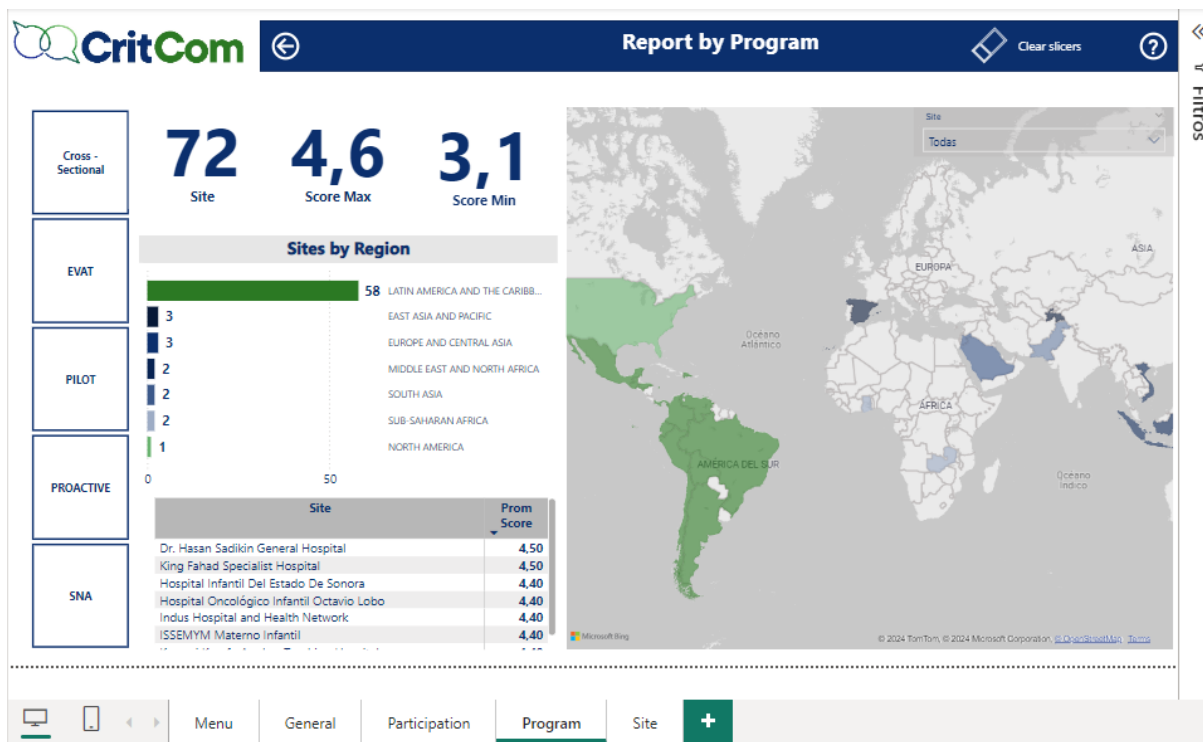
CritCom

Report by Program

Clear slicers

?

Filtros

Cross - Sectional

EVAT

PILOT

PROACTIVE

SNA

72
Site

4,6
Score Max

3,1
Score Min

Sites by Region

| Count | Region |
|---|---|
| 58 | LATIN AMERICA AND THE CARIBB... |
| 3 | EAST ASIA AND PACIFIC |
| 3 | EUROPE AND CENTRAL ASIA |
| 2 | MIDDLE EAST AND NORTH AFRICA |
| 2 | SOUTH ASIA |
| 2 | SUB-SAHARAN AFRICA |
| 1 | NORTH AMERICA |

0 50

| Site | Prom Score |
|---|---|
| Dr. Hasan Sadikin General Hospital | 4,50 |
| King Fahad Specialist Hospital | 4,50 |
| Hospital Infantil Del Estado De Sonora | 4,40 |
| Hospital Oncológico Infantil Octavio Lobo | 4,40 |
| Indus Hospital and Health Network | 4,40 |
| ISSEMYM Materno Infantil | 4,40 |
| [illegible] | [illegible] |

Site
Todas

ASIA
EUROPA
Océano Atlántico
ÁFRICA
AMÉRICA DEL SUR
Océano Índico

Microsoft Bing
© 2024 TomTom, © 2024 Microsoft Corporation, © OpenStreetMap Terms

Menu General Participation Program Site +